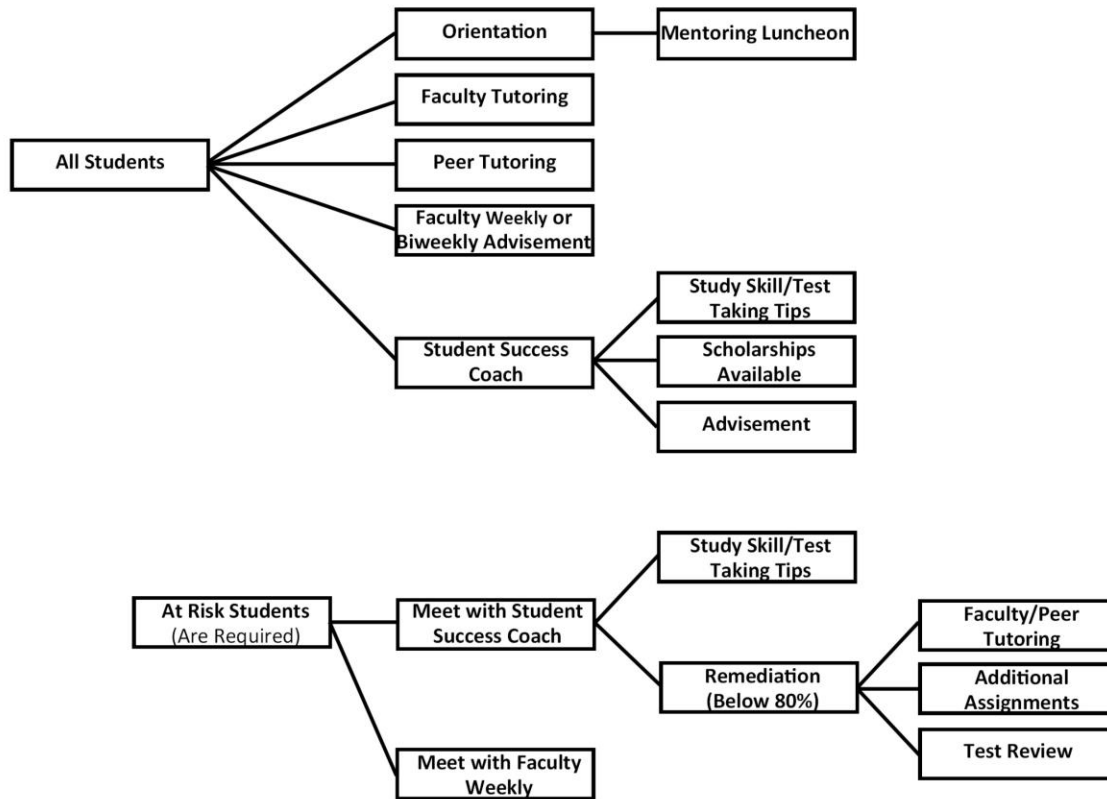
All Students

Orientation

Mentoring Luncheon

Faculty Tutoring

Peer Tutoring

Faculty Weekly or Biweekly Advisement

Student Success Coach

Study Skill/Test Taking Tips

Scholarships Available

Advisement

At Risk Students (Are Required)

Meet with Student Success Coach

Study Skill/Test Taking Tips

Remediation (Below 80%)

Faculty/Peer Tutoring

Additional Assignments

Test Review

Meet with Faculty Weekly